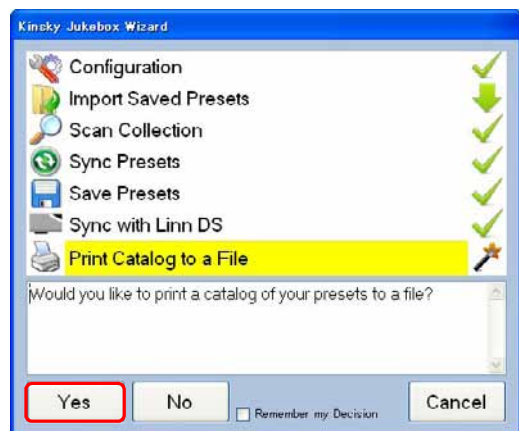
Kinsky Jukebox Wizard

Configuration
Import Saved Presets
Scan Collection
Sync Presets
Save Presets
Sync with Linn DS
Print Catalog to a File

Would you like to print a catalog of your presets to a file?

Yes
No
Remember my Decision
Cancel